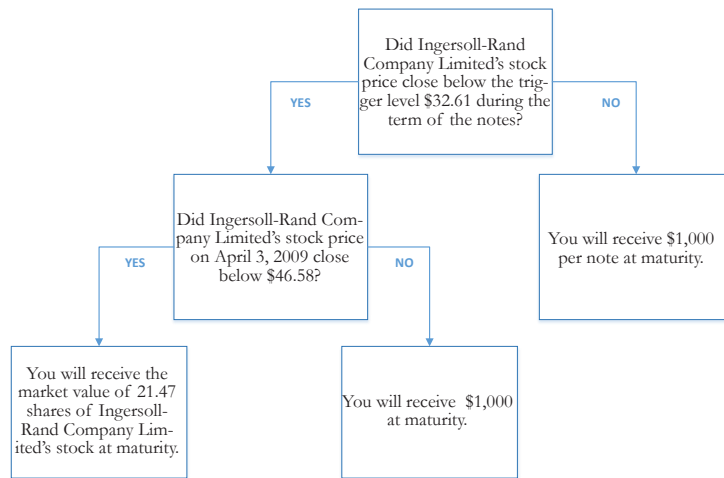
Did Ingersoll-Rand Company Limited's stock price close below the trigger level $32.61 during the term of the notes?

YES

NO

Did Ingersoll-Rand Company Limited's stock price on April 3, 2009 close below $46.58?

You will receive $1,000 per note at maturity.

YES

NO

You will receive the market value of 21.47 shares of Ingersoll-Rand Company Limited's stock at maturity.

You will receive $1,000 at maturity.